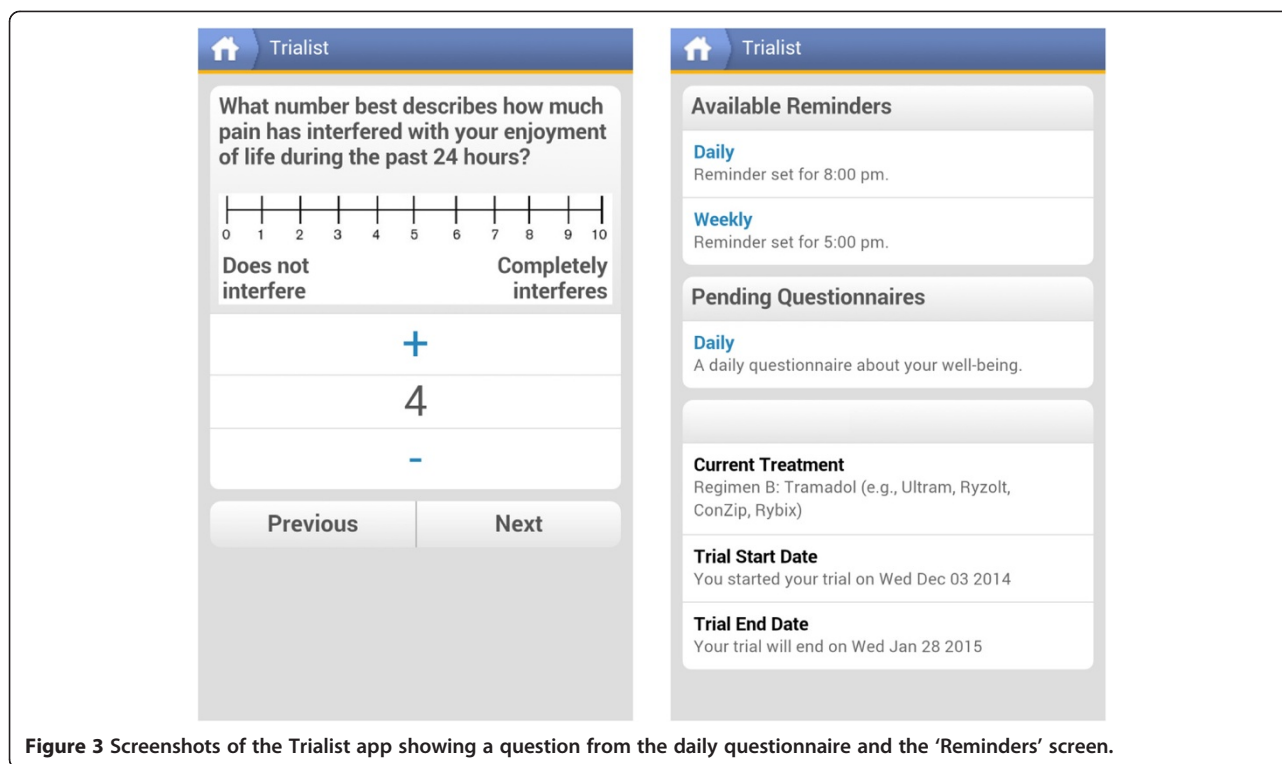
Trialist

What number best describes how much pain has interfered with your enjoyment of life during the past 24 hours?

0 1 2 3 4 5 6 7 8 9 10

Does not interfere

Completely interferes

+

4

-

Previous

Next

Trialist

Available Reminders

Daily
Reminder set for 8:00 pm.

Weekly
Reminder set for 5:00 pm.

Pending Questionnaires

Daily
A daily questionnaire about your well-being.

Current Treatment
Regimen B: Tramadol (e.g., Ultram, Ryzolt, ConZip, Rybix)

Trial Start Date
You started your trial on Wed Dec 03 2014

Trial End Date
Your trial will end on Wed Jan 28 2015

**Figure 3** Screenshots of the Trialist app showing a question from the daily questionnaire and the 'Reminders' screen.